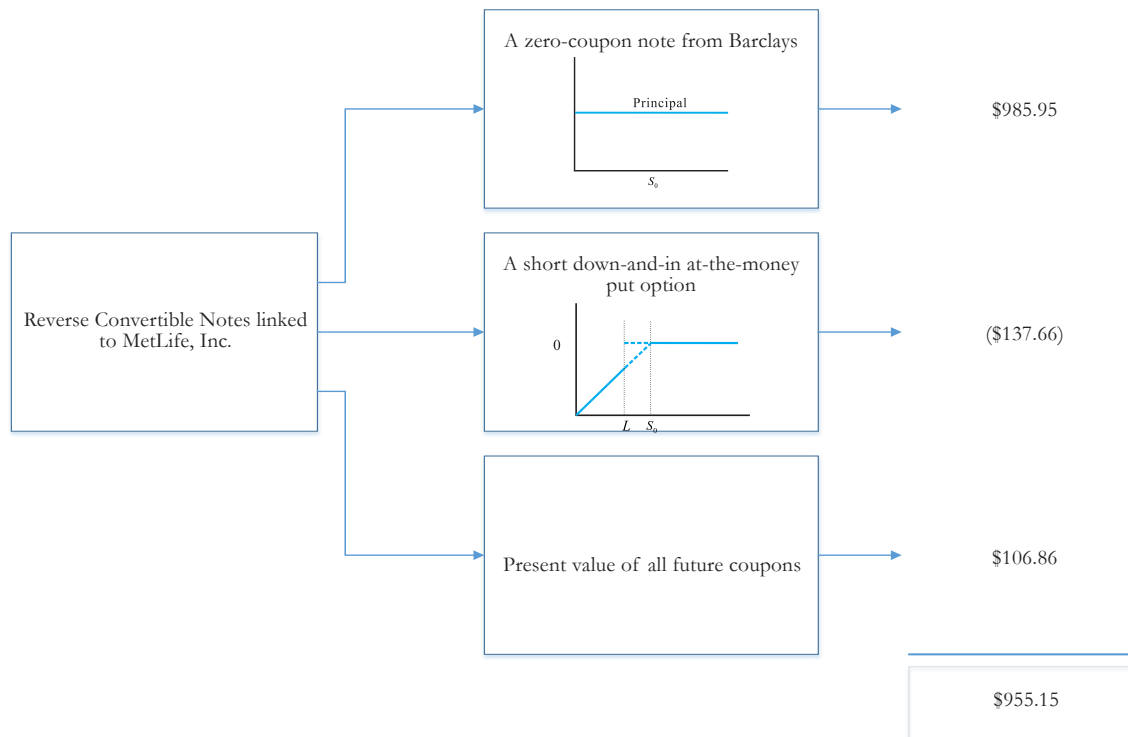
A zero-coupon note from Barclays

Principal

$S_0$

$985.95

Reverse Convertible Notes linked to MetLife, Inc.

A short down-and-in at-the-money put option

0

$L$ $S_0$

($137.66)

Present value of all future coupons

$106.86

$955.15